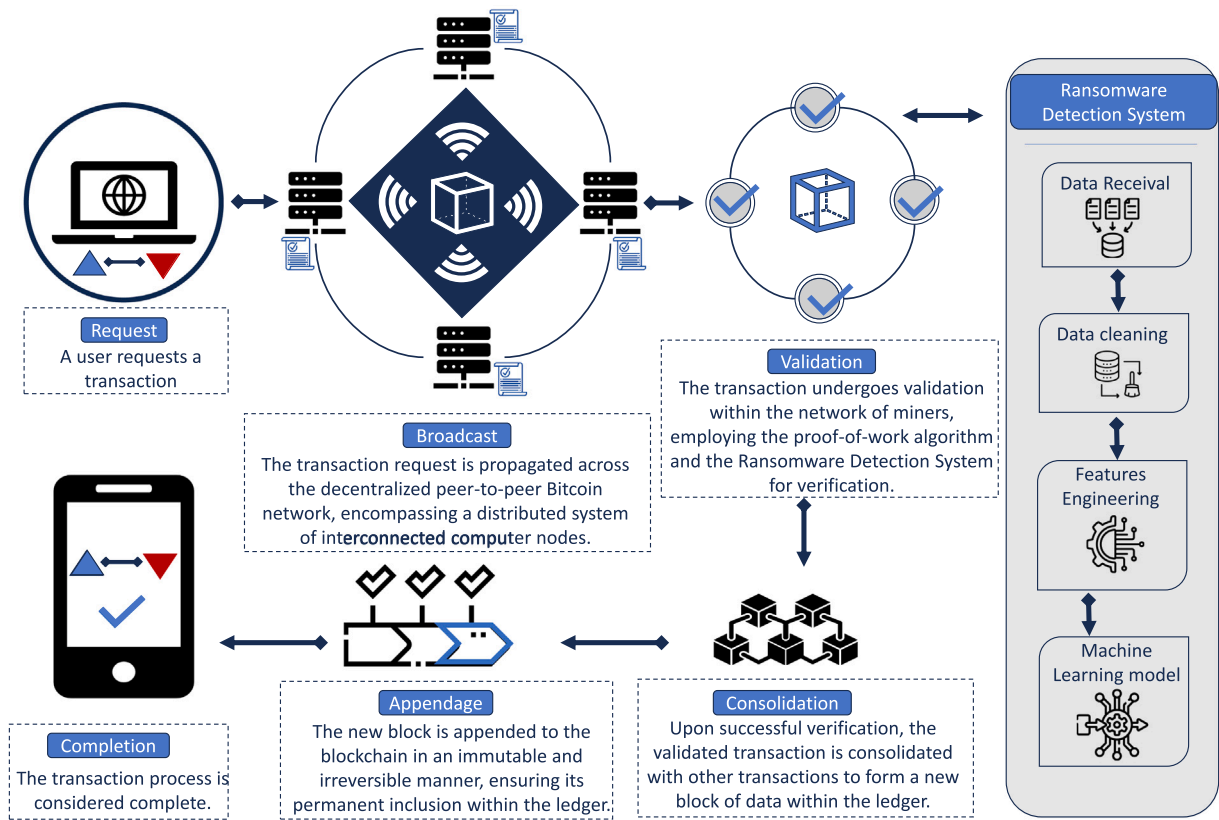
Request
A user requests a transaction

Broadcast
The transaction request is propagated across the decentralized peer-to-peer Bitcoin network, encompassing a distributed system of interconnected computer nodes.

Validation
The transaction undergoes validation within the network of miners, employing the proof-of-work algorithm and the Ransomware Detection System for verification.

Ransomware Detection System

Data Receival

Data cleaning

Features Engineering

Machine Learning model

Consolidation
Upon successful verification, the validated transaction is consolidated with other transactions to form a new block of data within the ledger.

Appendage
The new block is appended to the blockchain in an immutable and irreversible manner, ensuring its permanent inclusion within the ledger.

Completion
The transaction process is considered complete.